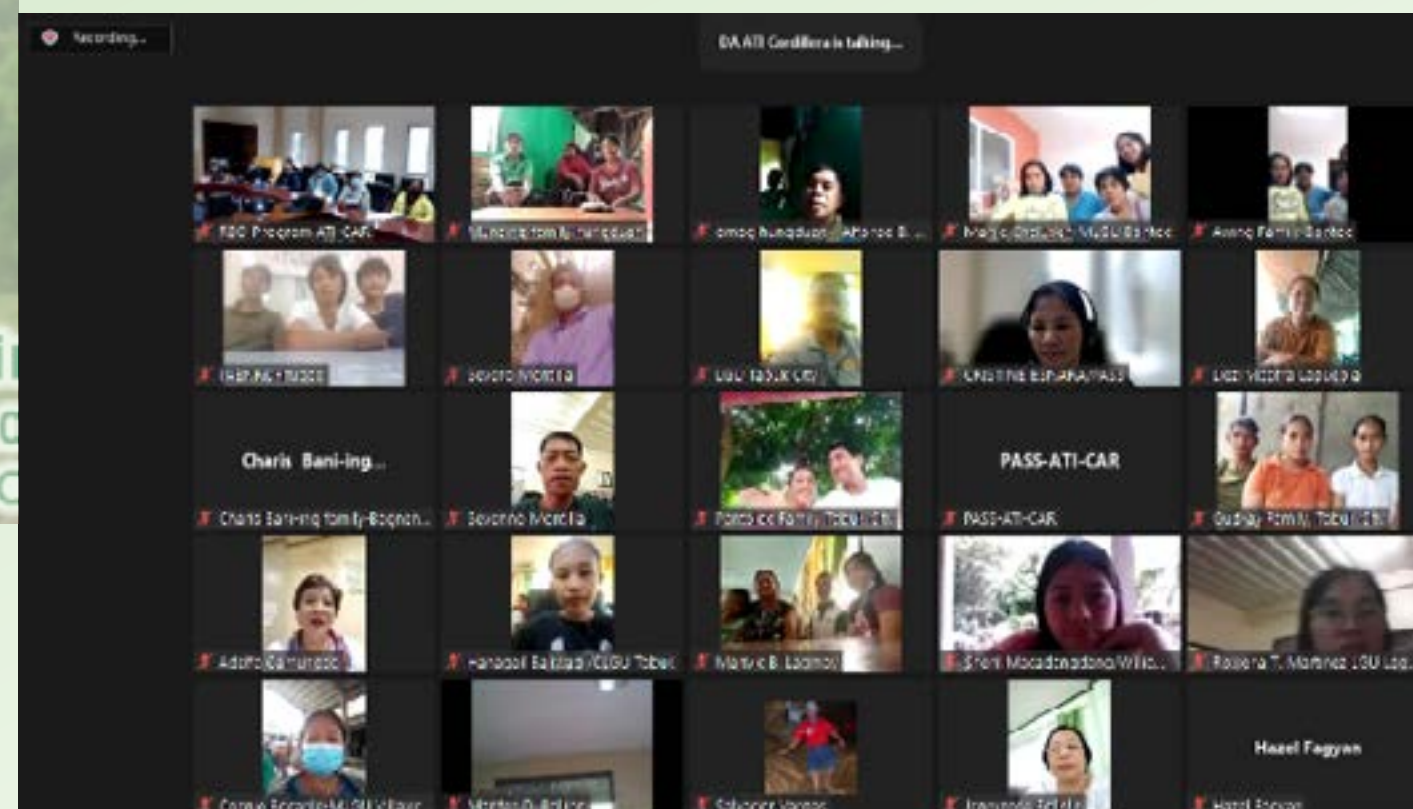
Recording...

DA ATI Cordillera is talking...

RBO Program ATI-CAR

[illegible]

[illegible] Alfonso B. ...

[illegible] Bantoc

Awing Family Bantoc

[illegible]

Severo Morcilla

LGU Tabuk City

CRISTINE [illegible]/PASS

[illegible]

Charis Bani-ing...

Charis Bani-ing family-Bagnen...

Severino Morcilla

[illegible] Family Tabuk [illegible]

PASS-ATI-CAR

PASS-ATI-CAR

Gudday Family Tabuk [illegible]

Adolfo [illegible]

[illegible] /CLGU Tabuk

Marivic B. Lagmay

Sheril Macadangdang/Wilio...

Rosiena T. Martinez LGU Lag...

Hazel Fagyan

Corazon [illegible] MLGU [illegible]

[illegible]

Salvador Vargas

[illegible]

Hazel Fagyan